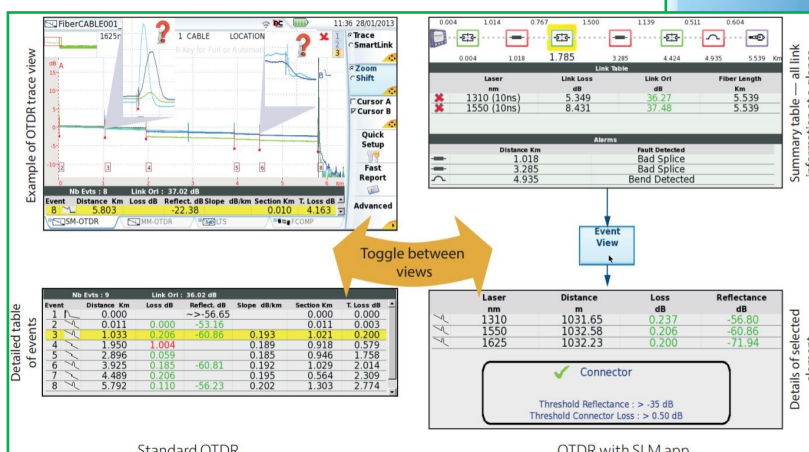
Example of OTDR trace view

FiberCABLE001_
1625
1 CABLE LOCATION
11:36 28/01/2013
Trace
SmartLink
Zoom
Shift
Cursor A
Cursor B
Quick Setup
Fast Report
Advanced
A
B
Nb Evts : 8 Link Ori : 37.02 dB

| Event | Distance Km | Loss dB | Reflect. dB | Slope dB/km | Section Km | T. Loss dB |
|---|---|---|---|---|---|---|
| 8 | 5.803 | | -22.38 | | 0.010 | 4.163 |

SM-OTDR MM-OTDR LTS FCOMP

Toggle between views

Detailed table of events

Nb Evts : 9 Link Ori : 36.02 dB

| Event | Distance Km | Loss dB | Reflect. dB | Slope dB/km | Section Km | T. Loss dB |
|---|---|---|---|---|---|---|
| 1 | 0.000 | | ~>-56.65 | | 0.000 | 0.000 |
| 2 | 0.011 | 0.000 | -53.16 | | 0.011 | 0.003 |
| 3 | 1.033 | 0.206 | -60.86 | 0.193 | 1.021 | 0.200 |
| 4 | 1.950 | 1.004 | | 0.189 | 0.918 | 0.579 |
| 5 | 2.896 | 0.059 | | 0.185 | 0.946 | 1.758 |
| 6 | 3.925 | 0.185 | -60.81 | 0.192 | 1.029 | 2.014 |
| 7 | 4.489 | 0.206 | | 0.195 | 0.564 | 2.309 |
| 8 | 5.792 | 0.110 | -56.23 | 0.202 | 1.303 | 2.774 |

Standard OTDR

0.004 1.014 0.767 1.500 1.139 0.511 0.604
0.004 1.018 1.785 3.285 4.424 4.935 5.539 Km

Link Table

| | Laser nm | Link Loss dB | Link Orl dB | Fiber Length Km |
|---|---|---|---|---|
| ✖ | 1310 (10ns) | 5.349 | 36.27 | 5.539 |
| ✖ | 1550 (10ns) | 8.431 | 37.48 | 5.539 |

Alarms

| Distance Km | Fault Detected |
|---|---|
| 1.018 | Bad Splice |
| 3.285 | Bad Splice |
| 4.935 | Bend Detected |

Summary table — all link

Event View

| Laser nm | Distance m | Loss dB | Reflectance dB |
|---|---|---|---|
| 1310 | 1031.65 | 0.237 | -56.80 |
| 1550 | 1032.58 | 0.206 | -60.86 |
| 1625 | 1032.23 | 0.200 | -71.94 |

Connector
Threshold Reflectance : > -35 dB
Threshold Connector Loss : > 0.50 dB

Details of selected

OTDR with SLM app